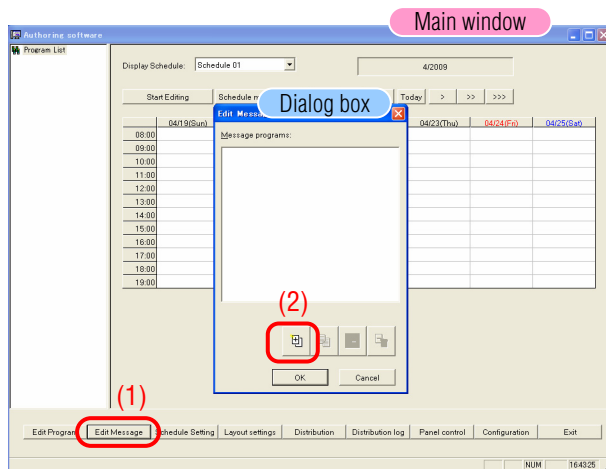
Authoring software

Main window

Program List

Display Schedule: Schedule 01

4/2009

Start Editing

Schedule m

Dialog box

Today > >> >>>

Edit Messa

Message programs:

04/19(Sun)

04/23(Thu)

04/24(Fri)

04/25(Sat)

08:00
09:00
10:00
11:00
12:00
13:00
14:00
15:00
16:00
17:00
18:00
19:00

(2)

OK

Cancel

(1)

Edit Program

Edit Message

Schedule Setting

Layout settings

Distribution

Distribution log

Panel control

Configuration

Exit

NUM

16:43:25